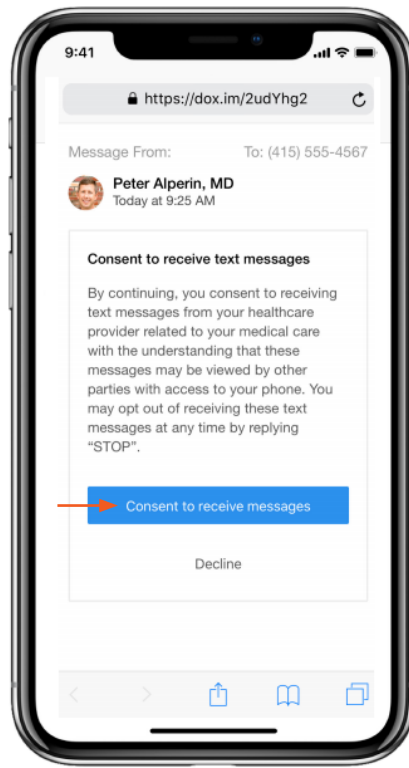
9:41

https://dox.im/2udYhg2

Message From:

To: (415) 555-4567

Peter Alperin, MD
Today at 9:25 AM

Consent to receive text messages

By continuing, you consent to receiving text messages from your healthcare provider related to your medical care with the understanding that these messages may be viewed by other parties with access to your phone. You may opt out of receiving these text messages at any time by replying "STOP".

Consent to receive messages

Decline